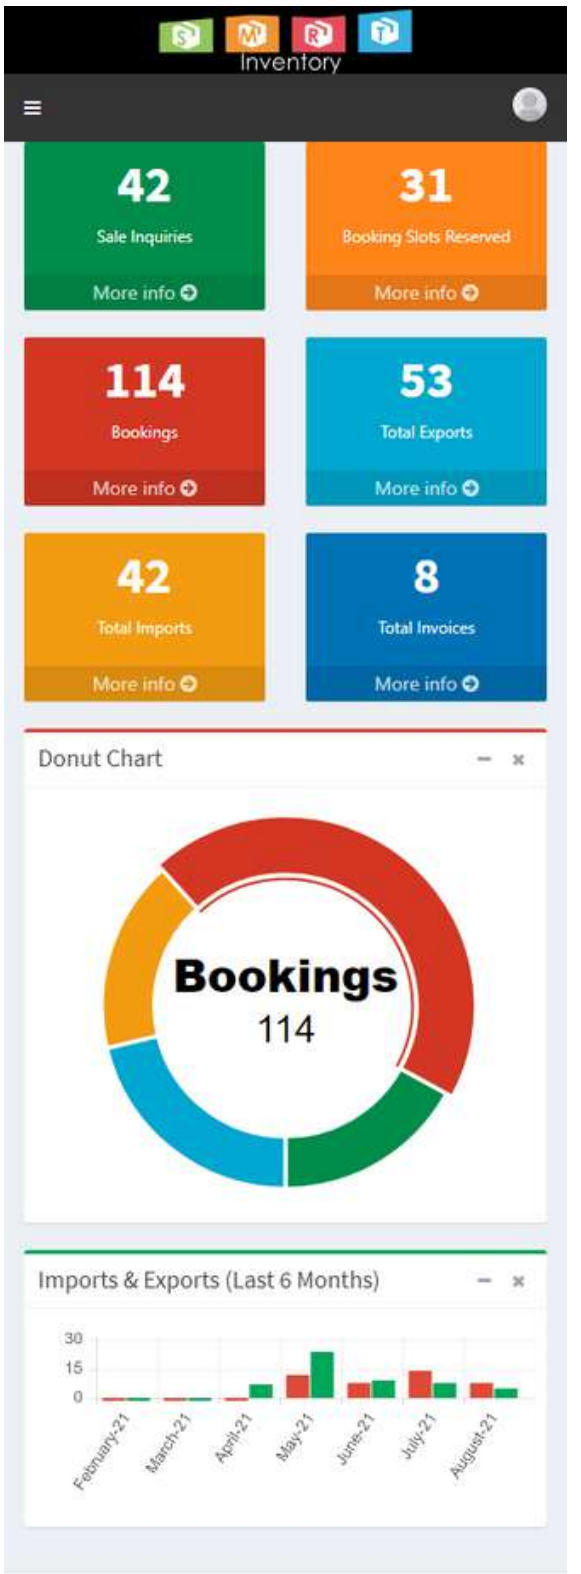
S M R T
Inventory

≡

42
Sale Inquiries
More info

31
Booking Slots Reserved
More info

114
Bookings
More info

53
Total Exports
More info

42
Total Imports
More info

8
Total Invoices
More info

Donut Chart
– ×

Bookings
114

Imports & Exports (Last 6 Months)
– ×

30
15
0
February-21
March-21
April-21
May-21
June-21
July-21
August-21